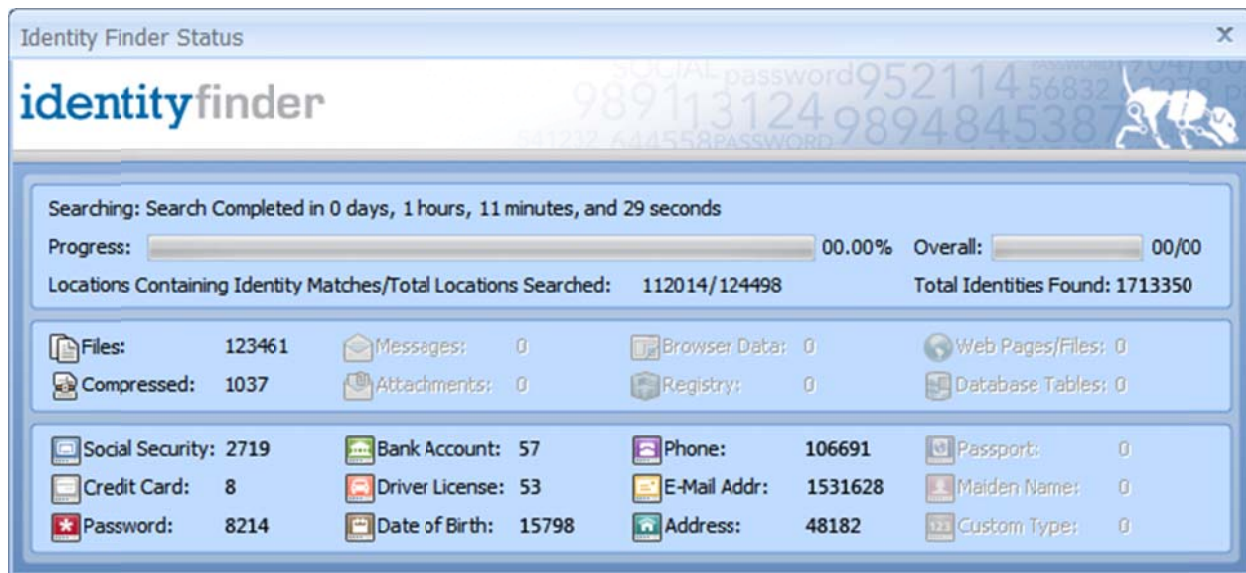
Identity Finder Status

identityfinder

SOCIAL password952114 PASSWORD 9891131245683294 9894845387 841232 644558PASSWORD

Searching: Search Completed in 0 days, 1 hours, 11 minutes, and 29 seconds

Progress: 00.00% Overall: 00/00

Locations Containing Identity Matches/Total Locations Searched: 112014/124498 Total Identities Found: 1713350

| | | | | | | | |
|---|---|---|---|---|---|---|---|
| Files: | 123461 | Messages: | 0 | Browser Data: | 0 | Web Pages/Files: | 0 |
| Compressed: | 1037 | Attachments: | 0 | Registry: | 0 | Database Tables: | 0 |

| | | | | | | | |
|---|---|---|---|---|---|---|---|
| Social Security: | 2719 | Bank Account: | 57 | Phone: | 106691 | Passport: | 0 |
| Credit Card: | 8 | Driver License: | 53 | E-Mail Addr: | 1531628 | Maiden Name: | 0 |
| Password: | 8214 | Date of Birth: | 15798 | Address: | 48182 | Custom Type: | 0 |